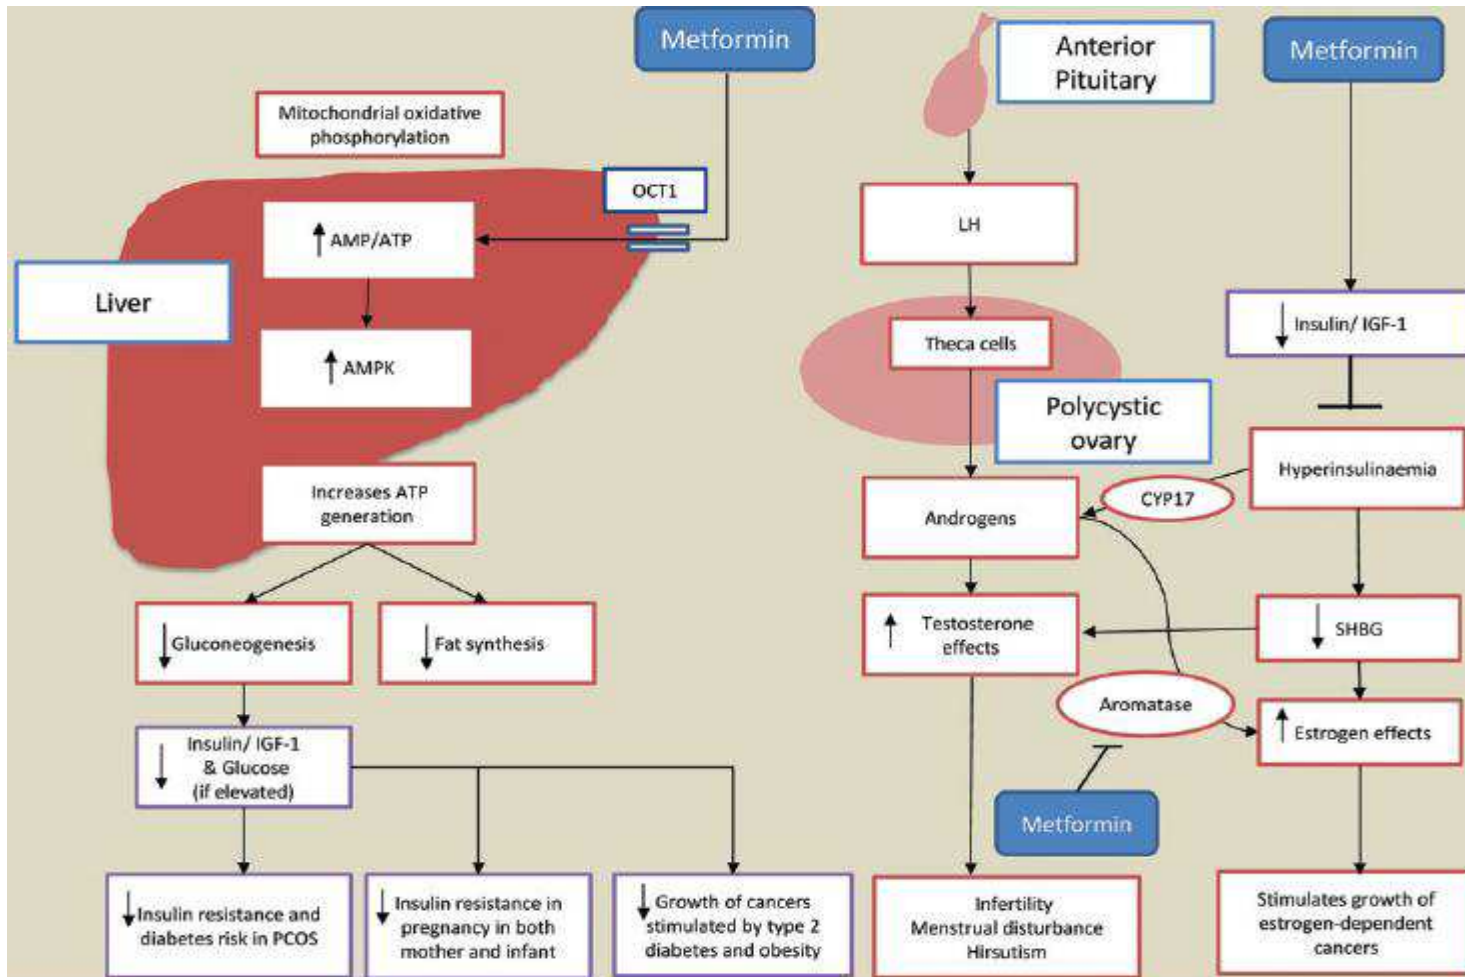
Metformin

Mitochondrial oxidative phosphorylation

OCT1

↑ AMP/ATP

Liver

↑ AMPK

Increases ATP generation

↓ Gluconeogenesis

↓ Fat synthesis

↓ Insulin/ IGF-1 & Glucose (if elevated)

↓ Insulin resistance and diabetes risk in PCOS

↓ Insulin resistance in pregnancy in both mother and infant

↓ Growth of cancers stimulated by type 2 diabetes and obesity

Anterior Pituitary

Metformin

LH

↓ Insulin/ IGF-1

Theca cells

Polycystic ovary

Hyperinsulinaemia

CYP17

Androgens

↑ Testosterone effects

↓ SHBG

Aromatase

↑ Estrogen effects

Metformin

Infertility
Menstrual disturbance
Hirsutism

Stimulates growth of estrogen-dependent cancers